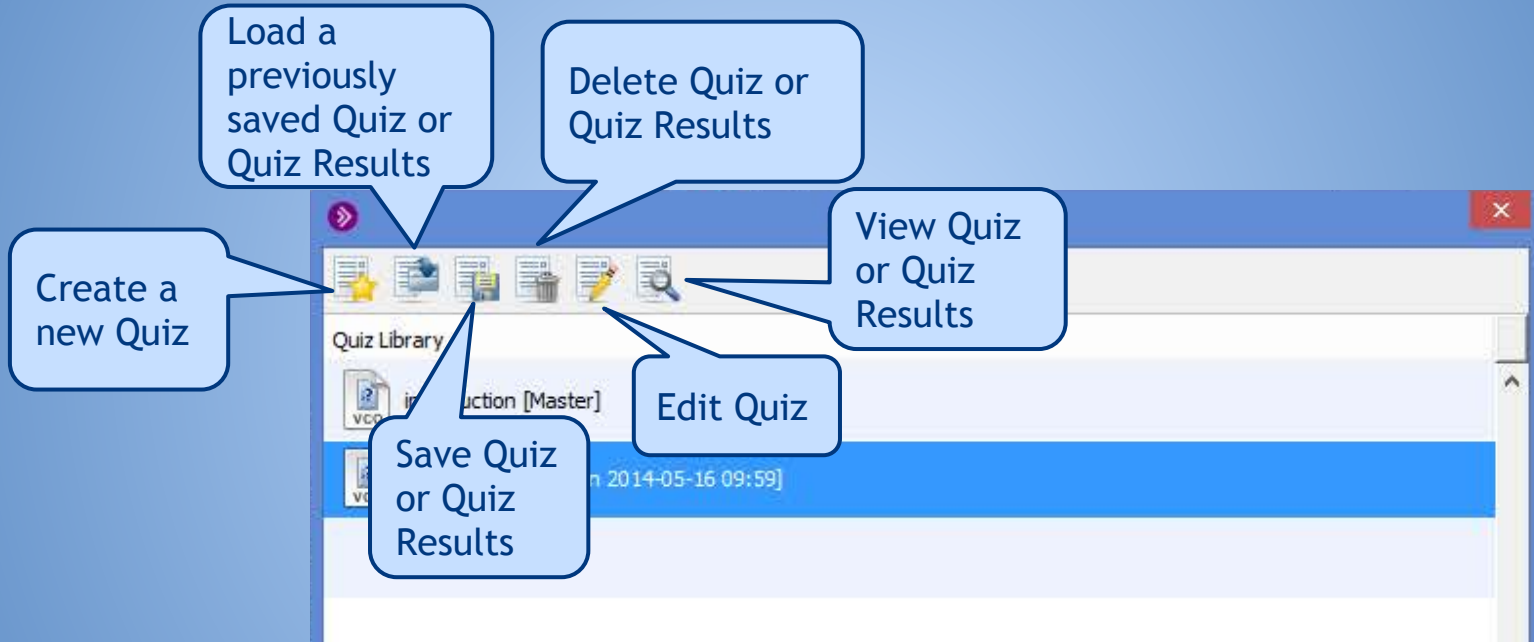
Load a previously saved Quiz or Quiz Results

Delete Quiz or Quiz Results

View Quiz or Quiz Results

Create a new Quiz

Quiz Library

VCQ

in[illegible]uction [Master]

Edit Quiz

VC

Save Quiz or Quiz Results

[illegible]n 2014-05-16 09:59]